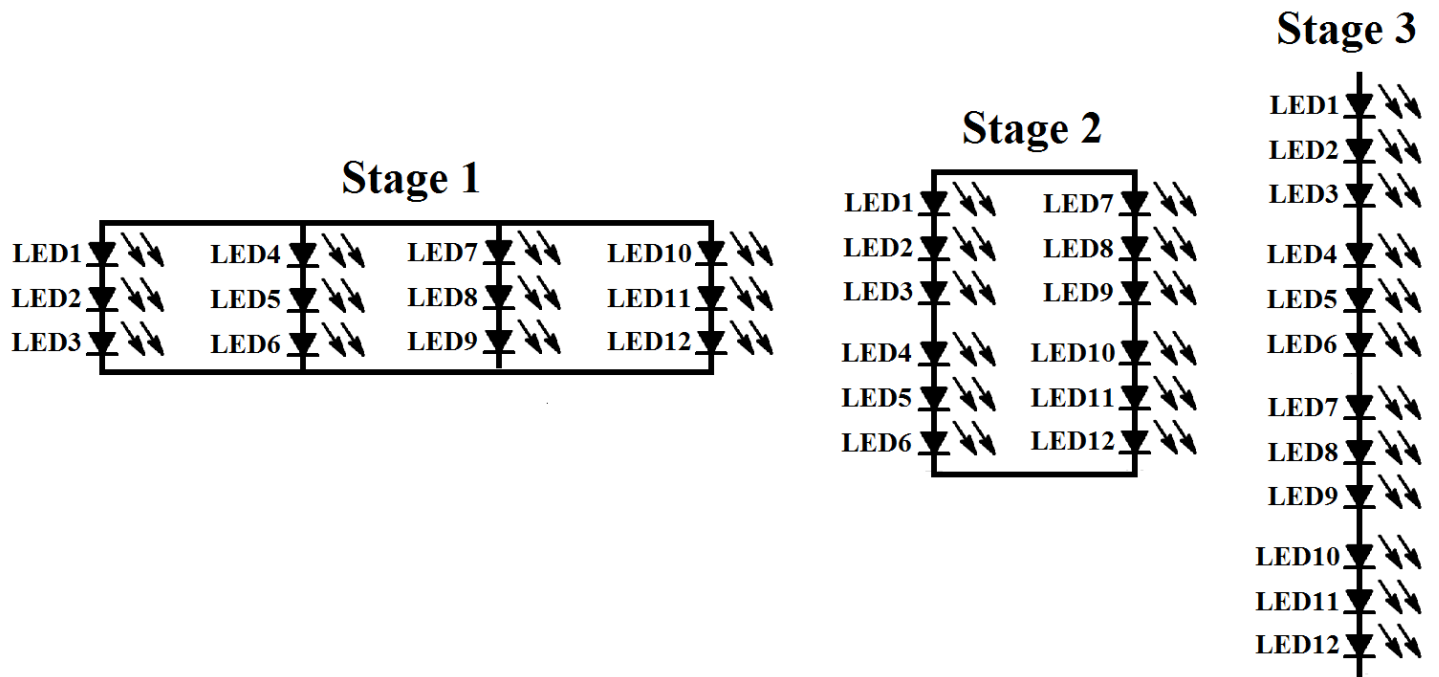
Stage 1

LED1 LED4 LED7 LED10
LED2 LED5 LED8 LED11
LED3 LED6 LED9 LED12

Stage 2

LED1 LED7
LED2 LED8
LED3 LED9
LED4 LED10
LED5 LED11
LED6 LED12

Stage 3

LED1
LED2
LED3
LED4
LED5
LED6
LED7
LED8
LED9
LED10
LED11
LED12